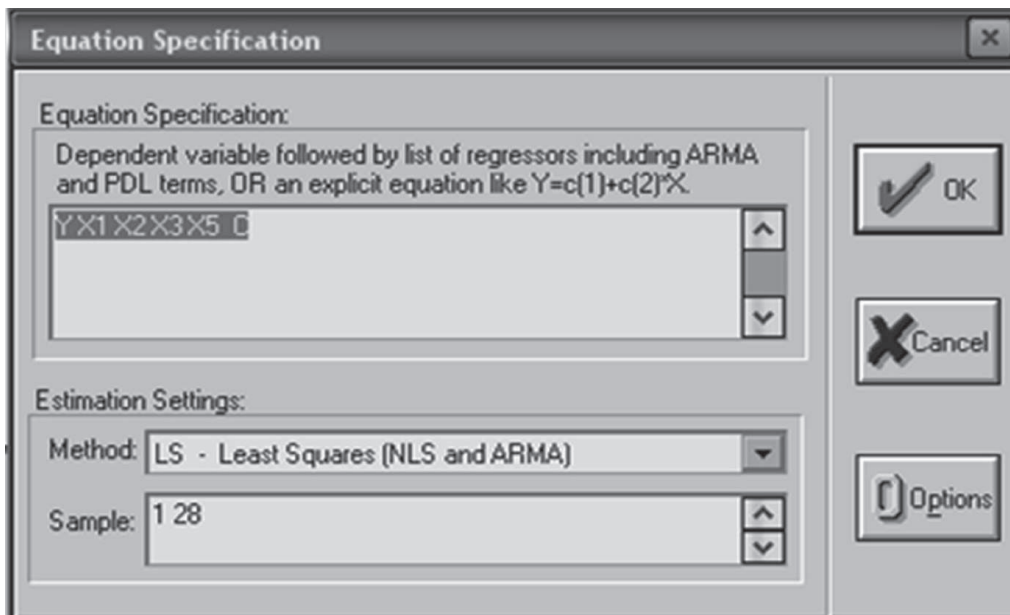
Equation Specification

Equation Specification:

Dependent variable followed by list of regressors including ARMA and PDL terms, OR an explicit equation like Y=c(1)+c(2)*X.

Y X1 X2 X3 X5 C

Estimation Settings:

Method: LS - Least Squares (NLS and ARMA)

Sample: 1 28

OK

Cancel

Options